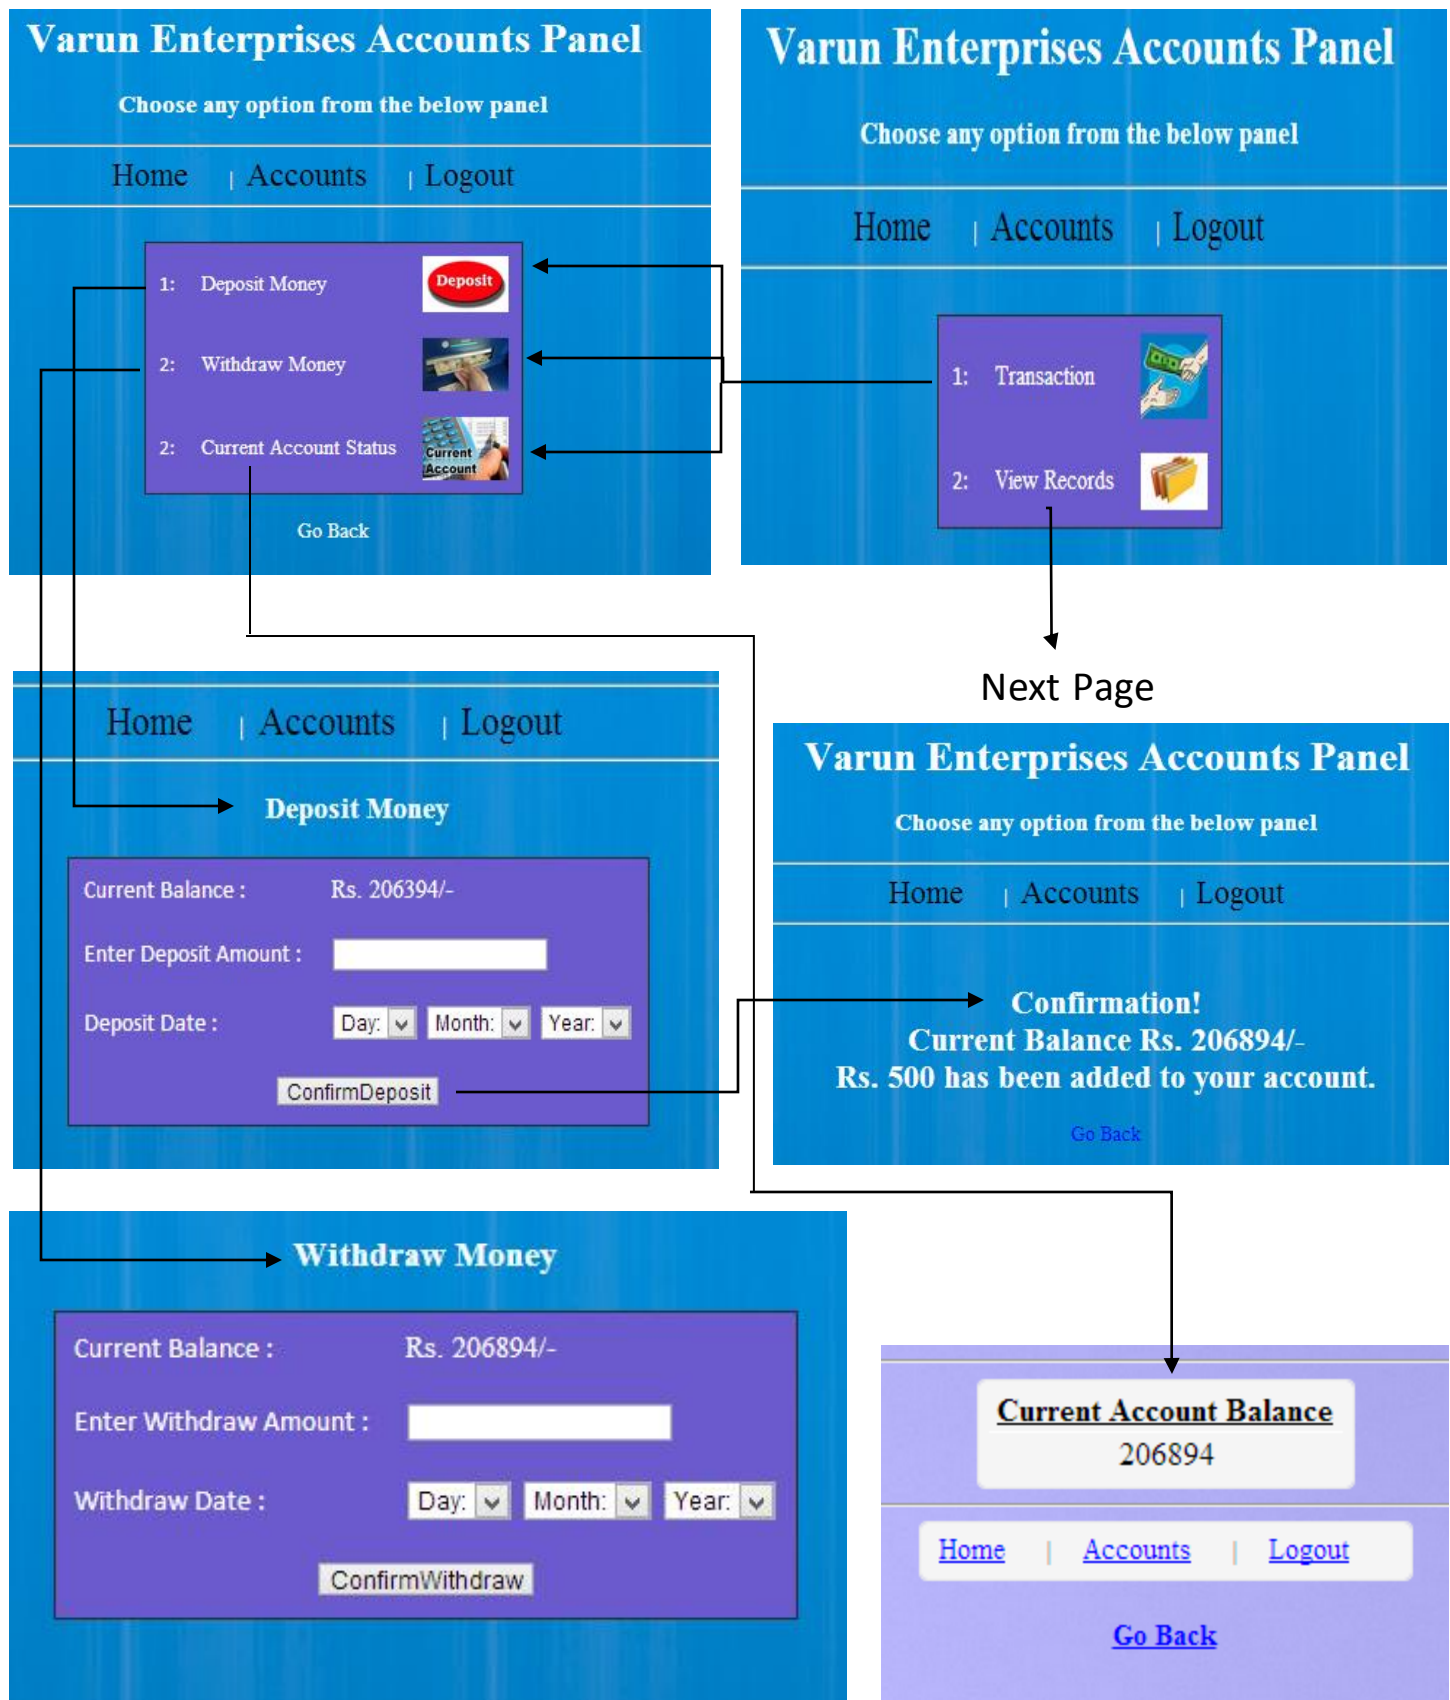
Varun Enterprises Accounts Panel

Choose any option from the below panel

Home | Accounts | Logout

1: Deposit Money
Deposit

2: Withdraw Money

2: Current Account Status
Current Account

Go Back

Varun Enterprises Accounts Panel

Choose any option from the below panel

Home | Accounts | Logout

1: Transaction

2: View Records

Next Page

Home | Accounts | Logout

Deposit Money

Current Balance : Rs. 206394/-

Enter Deposit Amount :

Deposit Date : Day: Month: Year:

ConfirmDeposit

Varun Enterprises Accounts Panel

Choose any option from the below panel

Home | Accounts | Logout

Confirmation!
Current Balance Rs. 206894/-
Rs. 500 has been added to your account.

Go Back

Withdraw Money

Current Balance : Rs. 206894/-

Enter Withdraw Amount :

Withdraw Date : Day: Month: Year:

ConfirmWithdraw

Current Account Balance
206894

Home | Accounts | Logout

Go Back